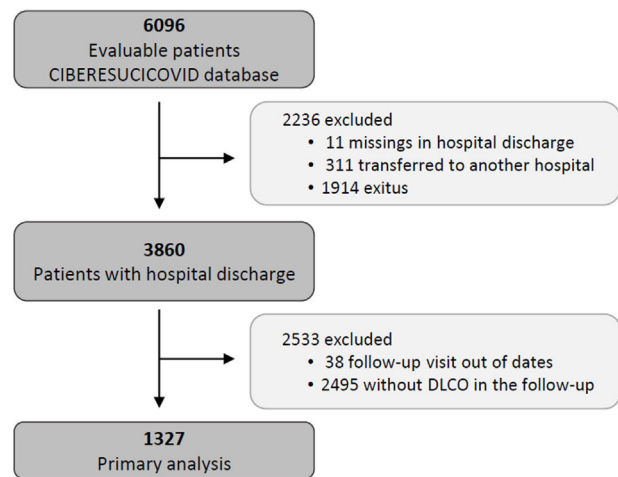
6096
Evaluable patients
CIBERESUCICOVID database

2236 excluded
• 11 missings in hospital discharge
• 311 transferred to another hospital
• 1914 exitus

3860
Patients with hospital discharge

2533 excluded
• 38 follow-up visit out of dates
• 2495 without DLCO in the follow-up

1327
Primary analysis